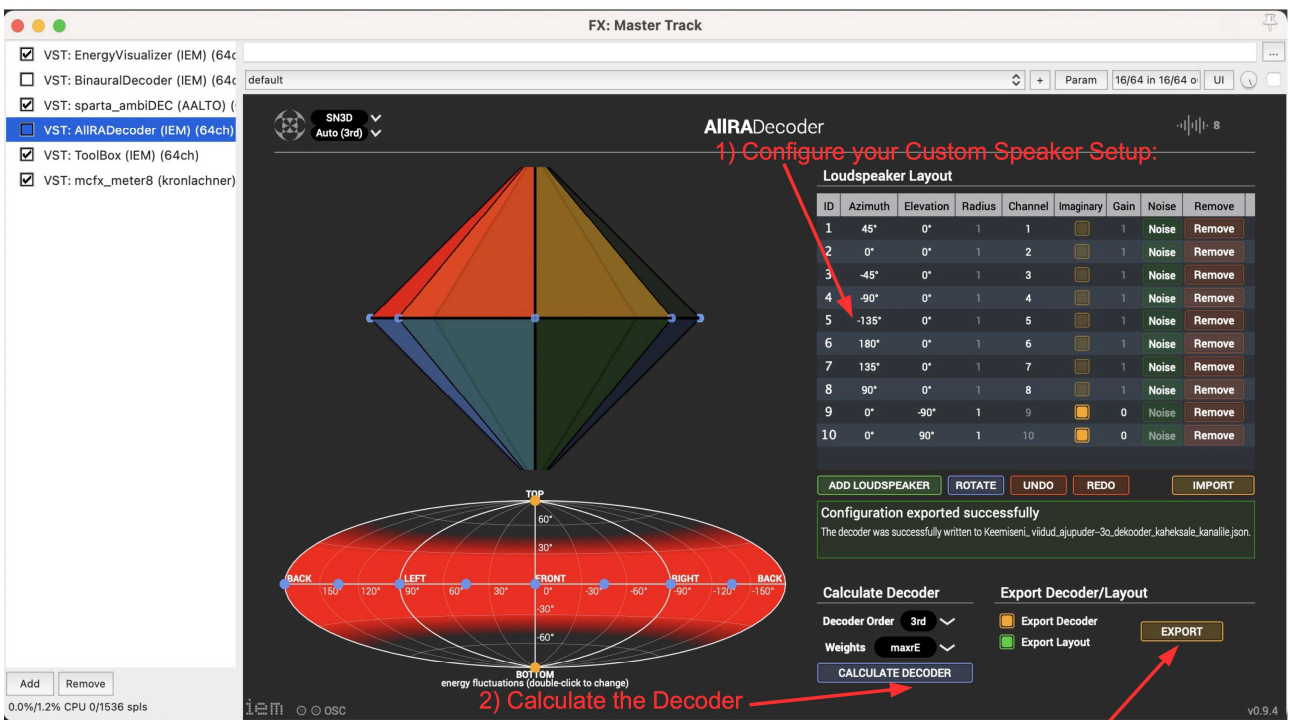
FX: Master Track

VST: EnergyVisualizer (IEM) (64c
VST: BinauralDecoder (IEM) (64c
VST: sparta_ambiDEC (AALTO) (
VST: AllRADecoder (IEM) (64ch)
VST: ToolBox (IEM) (64ch)
VST: mcfx_meter8 (kronlachner)

default
+ Param 16/64 in 16/64 o UI

SN3D
Auto (3rd)

AllRADecoder

8

1) Configure your Custom Speaker Setup:

Loudspeaker Layout

| ID | Azimuth | Elevation | Radius | Channel | Imaginary | Gain | Noise | Remove |
|---|---|---|---|---|---|---|---|---|
| 1 | 45° | 0° | 1 | 1 | | 1 | Noise | Remove |
| 2 | 0° | 0° | 1 | 2 | | 1 | Noise | Remove |
| 3 | -45° | 0° | 1 | 3 | | 1 | Noise | Remove |
| 4 | -90° | 0° | 1 | 4 | | 1 | Noise | Remove |
| 5 | -135° | 0° | 1 | 5 | | 1 | Noise | Remove |
| 6 | 180° | 0° | 1 | 6 | | 1 | Noise | Remove |
| 7 | 135° | 0° | 1 | 7 | | 1 | Noise | Remove |
| 8 | 90° | 0° | 1 | 8 | | 1 | Noise | Remove |
| 9 | 0° | -90° | 1 | 9 | | 0 | Noise | Remove |
| 10 | 0° | 90° | 1 | 10 | | 0 | Noise | Remove |

ADD LOUDSPEAKER ROTATE UNDO REDO IMPORT

Configuration exported successfully
The decoder was successfully written to Keemiseni_ viidud_ajupuder–3o_dekooder_kaheksale_kanalile.json.

TOP
60°
30°
BACK 150° 120° LEFT 90° 60° 30° FRONT 0° -30° -60° RIGHT -90° -120° BACK -150°
-30°
-60°
BOTTOM
energy fluctuations (double-click to change)

Calculate Decoder
Decoder Order 3rd
Weights maxrE
CALCULATE DECODER

Export Decoder/Layout
Export Decoder
Export Layout
EXPORT

2) Calculate the Decoder

Add Remove
0.0%/1.2% CPU 0/1536 spls
iem OSC
v0.9.4